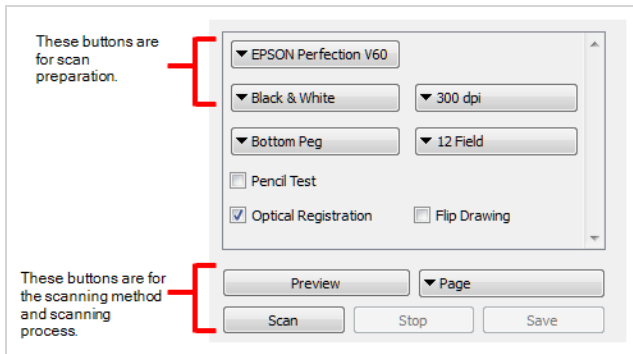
These buttons are for scan preparation.

EPSON Perfection V60

Black & White

300 dpi

Bottom Peg

12 Field

Pencil Test

Optical Registration

Flip Drawing

These buttons are for the scanning method and scanning process.

Preview

Page

Scan

Stop

Save